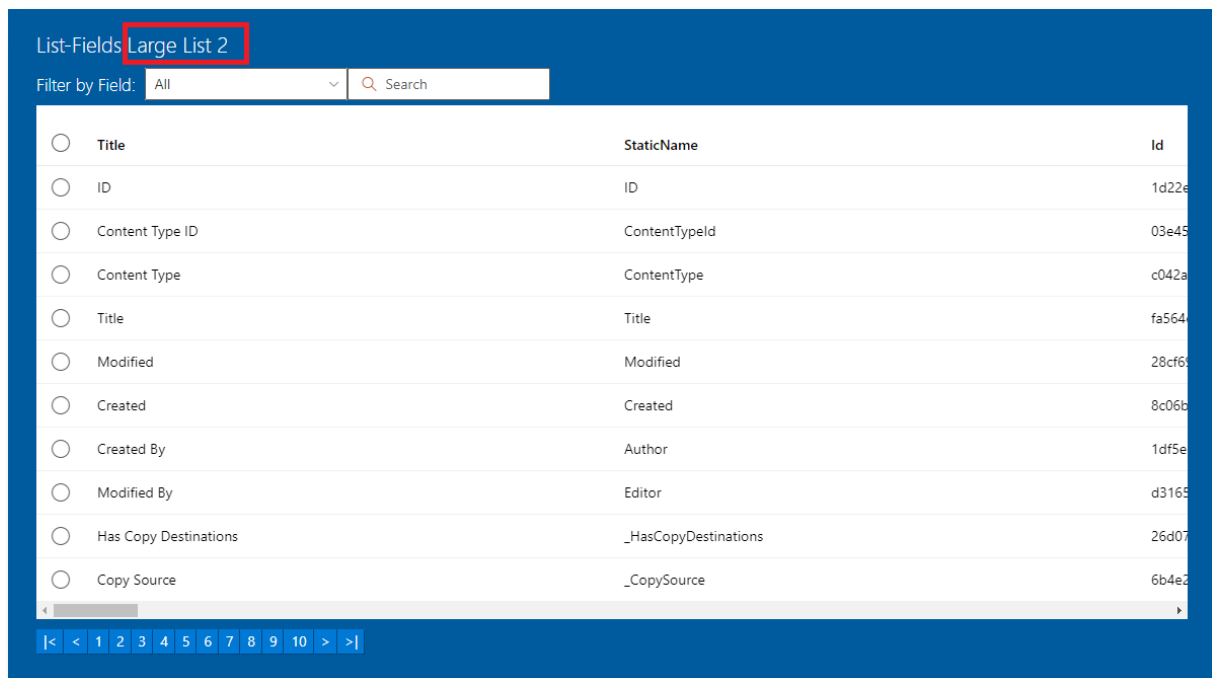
List-Fields Large List 2

Filter by Field: All Search

| Title | StaticName | Id |
|---|---|---|
| ID | ID | 1d22e |
| Content Type ID | ContentTypeId | 03e45 |
| Content Type | ContentType | c042a |
| Title | Title | fa564 |
| Modified | Modified | 28cf6 |
| Created | Created | 8c06b |
| Created By | Author | 1df5e |
| Modified By | Editor | d3165 |
| Has Copy Destinations | _HasCopyDestinations | 26d07 |
| Copy Source | _CopySource | 6b4e2 |

|< < 1 2 3 4 5 6 7 8 9 10 > >|